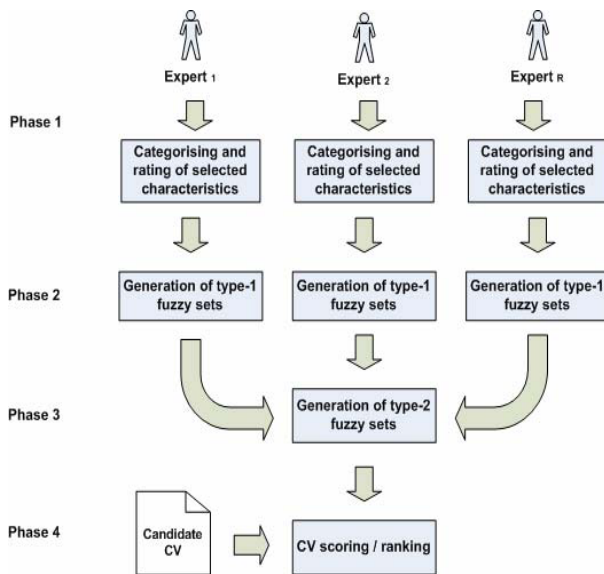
Expert $_1$

Expert $_2$

Expert $_R$

Phase 1

Categorising and rating of selected characteristics

Categorising and rating of selected characteristics

Categorising and rating of selected characteristics

Phase 2

Generation of type-1 fuzzy sets

Generation of type-1 fuzzy sets

Generation of type-1 fuzzy sets

Phase 3

Generation of type-2 fuzzy sets

Phase 4

Candidate CV

CV scoring / ranking